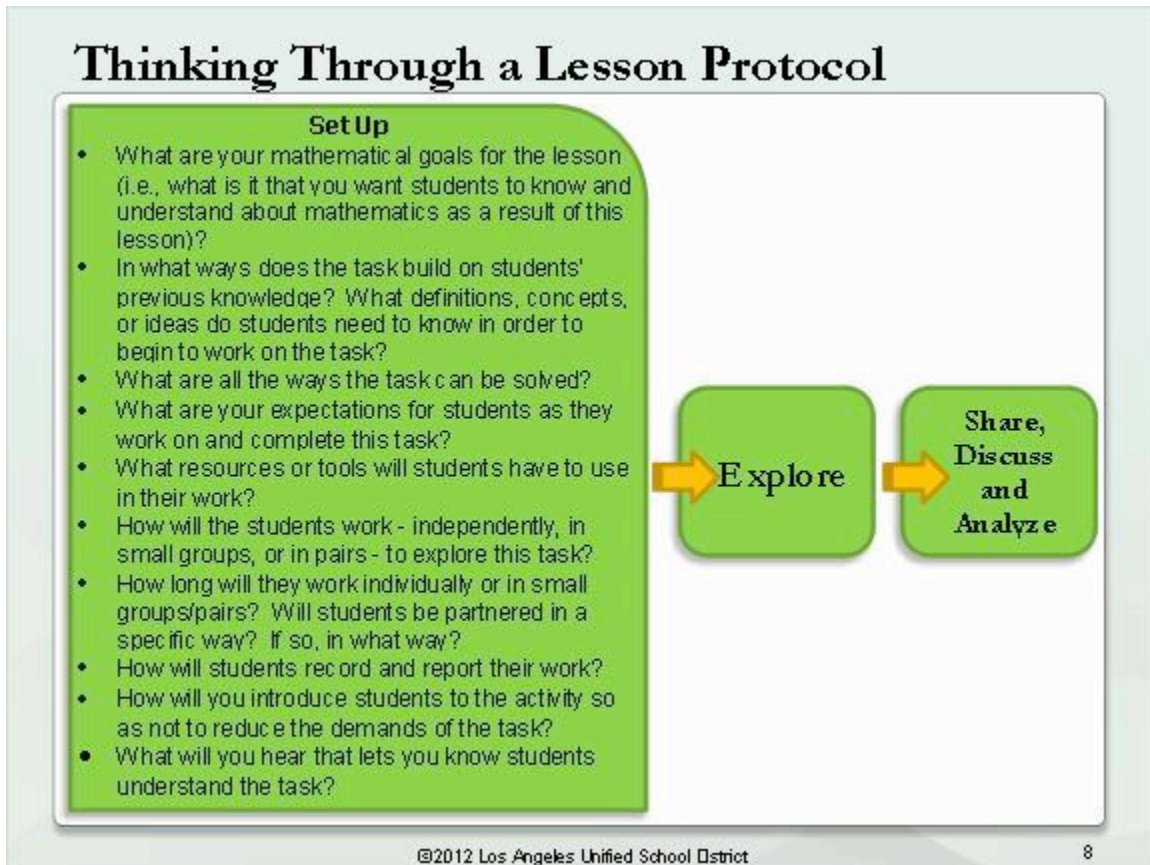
Thinking Through a Lesson Protocol

Set Up

- What are your mathematical goals for the lesson (i.e., what is it that you want students to know and understand about mathematics as a result of this lesson)?
- In what ways does the task build on students' previous knowledge? What definitions, concepts, or ideas do students need to know in order to begin to work on the task?
- What are all the ways the task can be solved?
- What are your expectations for students as they work on and complete this task?
- What resources or tools will students have to use in their work?
- How will the students work - independently, in small groups, or in pairs - to explore this task?
- How long will they work individually or in small groups/pairs? Will students be partnered in a specific way? If so, in what way?
- How will students record and report their work?
- How will you introduce students to the activity so as not to reduce the demands of the task?
- What will you hear that lets you know students understand the task?

Explore

Share, Discuss and Analyze

©2012 Los Angeles Unified School District

8